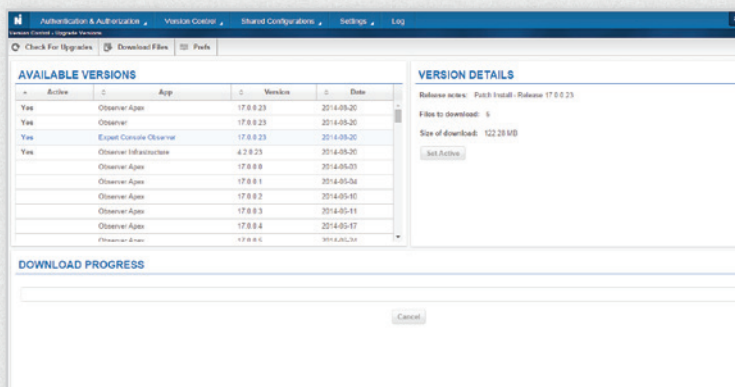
N Authentication & Authorization Version Control Shared Configurations Settings Log

Version Control - Upgrade Versions

Check For Upgrades Download Files Prefs

AVAILABLE VERSIONS

| Active | App | Version | Date |
|---|---|---|---|
| Yes | Observer Apex | 17.0.0.23 | 2014-09-20 |
| Yes | Observer | 17.0.0.23 | 2014-09-20 |
| Yes | Expert Console Observer | 17.0.0.23 | 2014-09-20 |
| Yes | Observer Infrastructure | 4.2.0.23 | 2014-09-20 |
| | Observer Apex | 17.0.0.0 | 2014-05-03 |
| | Observer Apex | 17.0.0.1 | 2014-05-04 |
| | Observer Apex | 17.0.0.2 | 2014-05-10 |
| | Observer Apex | 17.0.0.3 | 2014-05-11 |
| | Observer Apex | 17.0.0.4 | 2014-05-17 |
| | Observer Apex | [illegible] | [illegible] |

VERSION DETAILS

Release notes: Patch Install - Release 17.0.0.23

Files to download: 5

Size of download: 122.28 MB

Set Active

DOWNLOAD PROGRESS

Cancel